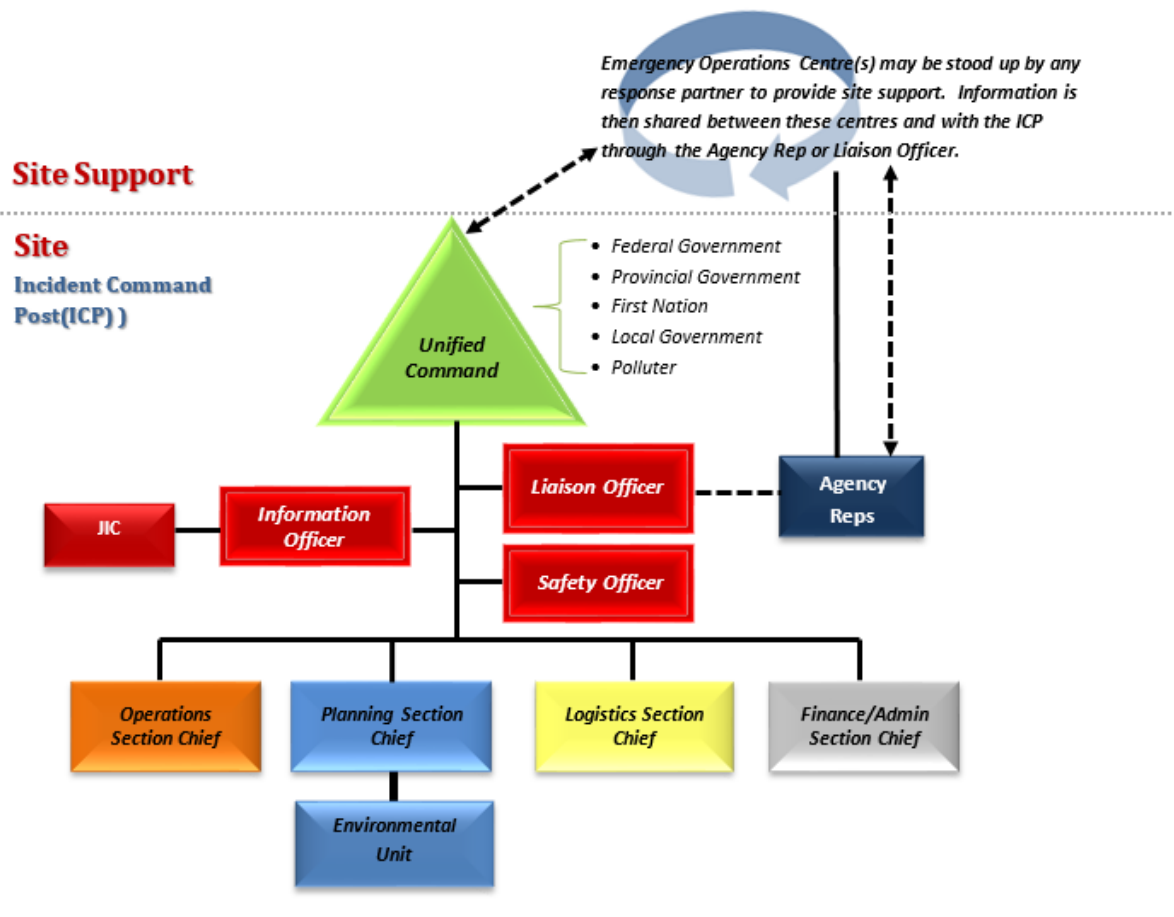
Emergency Operations Centre(s) may be stood up by any response partner to provide site support. Information is then shared between these centres and with the ICP through the Agency Rep or Liaison Officer.

Site Support

Site
Incident Command Post(ICP) )

Unified Command

- Federal Government
- Provincial Government
- First Nation
- Local Government
- Polluter

Liaison Officer

Agency Reps

JIC

Information Officer

Safety Officer

Operations Section Chief

Planning Section Chief

Logistics Section Chief

Finance/Admin Section Chief

Environmental Unit